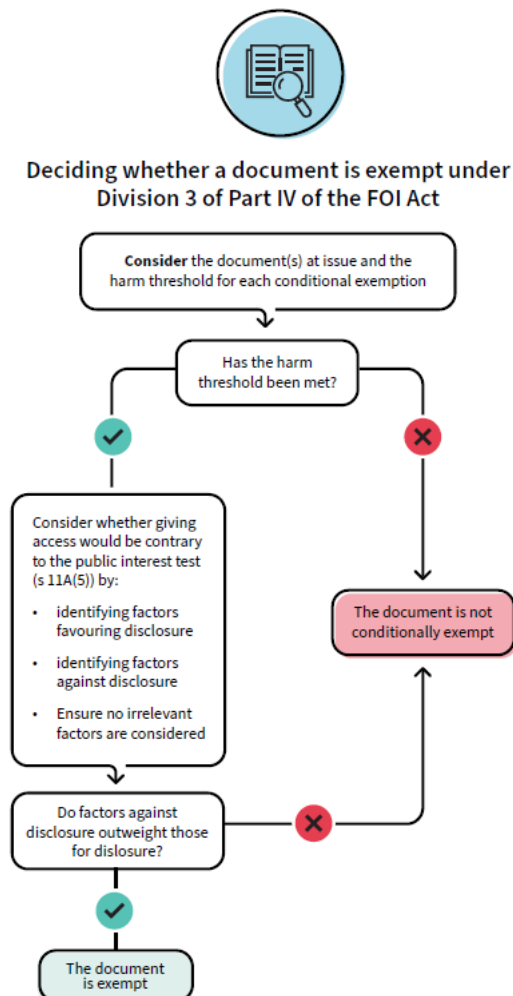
Deciding whether a document is exempt under Division 3 of Part IV of the FOI Act

**Consider** the document(s) at issue and the harm threshold for each conditional exemption

Has the harm threshold been met?

Consider whether giving access would be contrary to the public interest test (s 11A(5)) by:

- identifying factors favouring disclosure
- identifying factors against disclosure
- Ensure no irrelevant factors are considered

The document is not conditionally exempt

Do factors against disclosure outweight those for dislosure?

The document is exempt